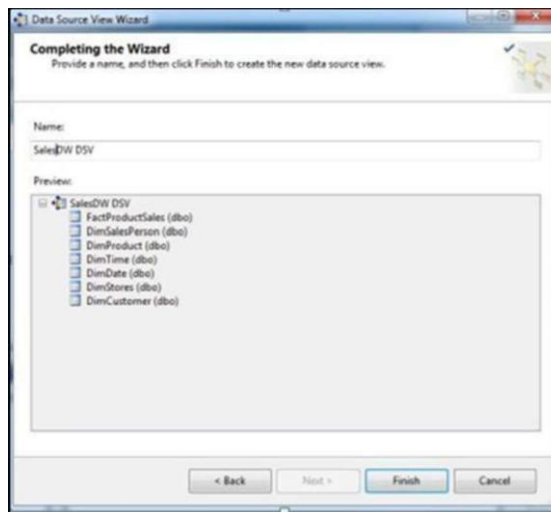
Data Source View Wizard

Completing the Wizard
Provide a name, and then click Finish to create the new data source view.

Name:
SalesDW DSV

Preview:
SalesDW DSV
FactProductSales (dbo)
DimSalesPerson (dbo)
DimProduct (dbo)
DimTime (dbo)
DimDate (dbo)
DimStores (dbo)
DimCustomer (dbo)

< Back
Next >
Finish
Cancel